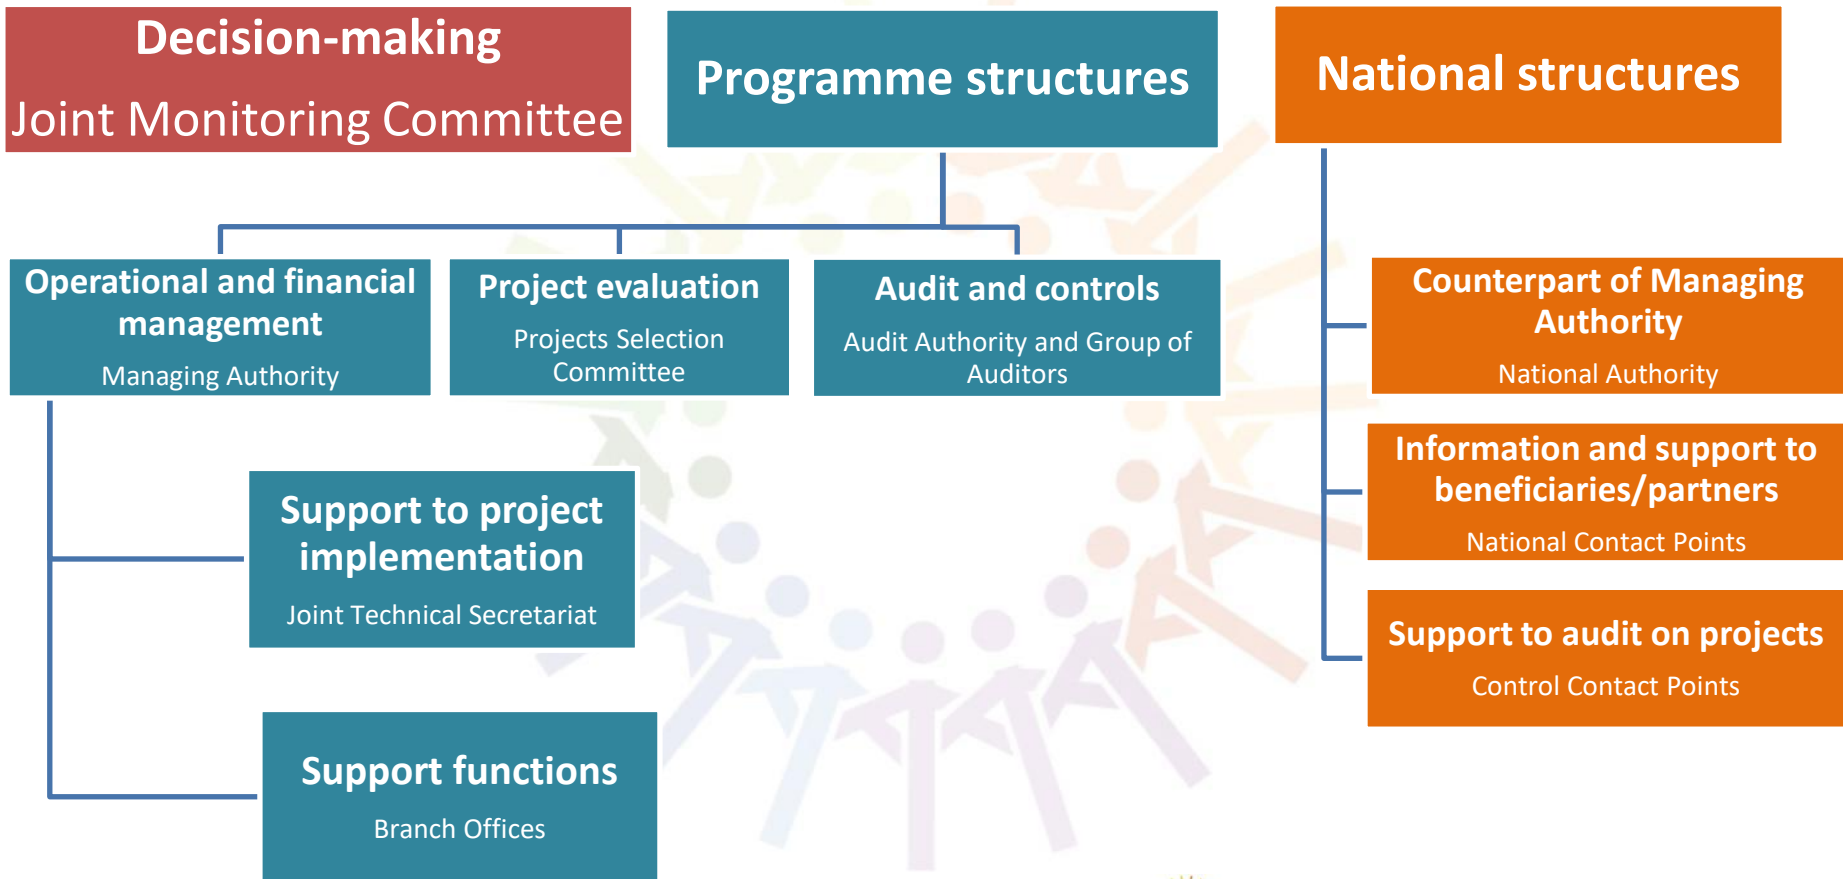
Decision-making
Joint Monitoring Committee

Programme structures

National structures

Operational and financial management
Managing Authority

Project evaluation
Projects Selection Committee

Audit and controls
Audit Authority and Group of Auditors

Counterpart of Managing Authority
National Authority

Information and support to beneficiaries/partners
National Contact Points

Support to audit on projects
Control Contact Points

Support to project implementation
Joint Technical Secretariat

Support functions
Branch Offices